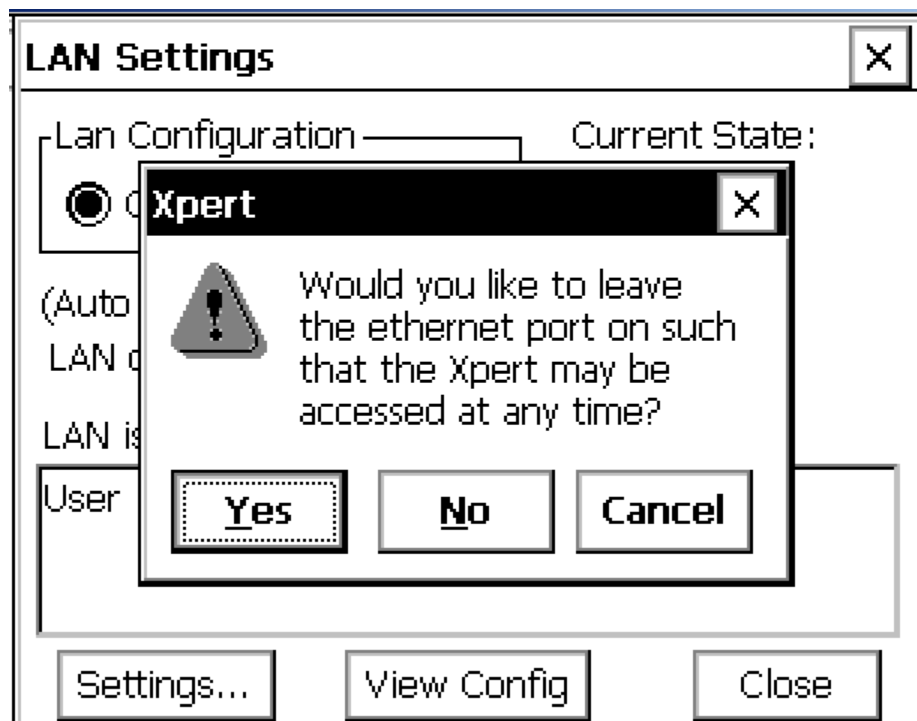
LAN Settings

X

Lan Configuration

Current State:

O

(Auto

LAN c

LAN is

User

Xpert

X

Would you like to leave the ethernet port on such that the Xpert may be accessed at any time?

Yes

No

Cancel

Settings...

View Config

Close